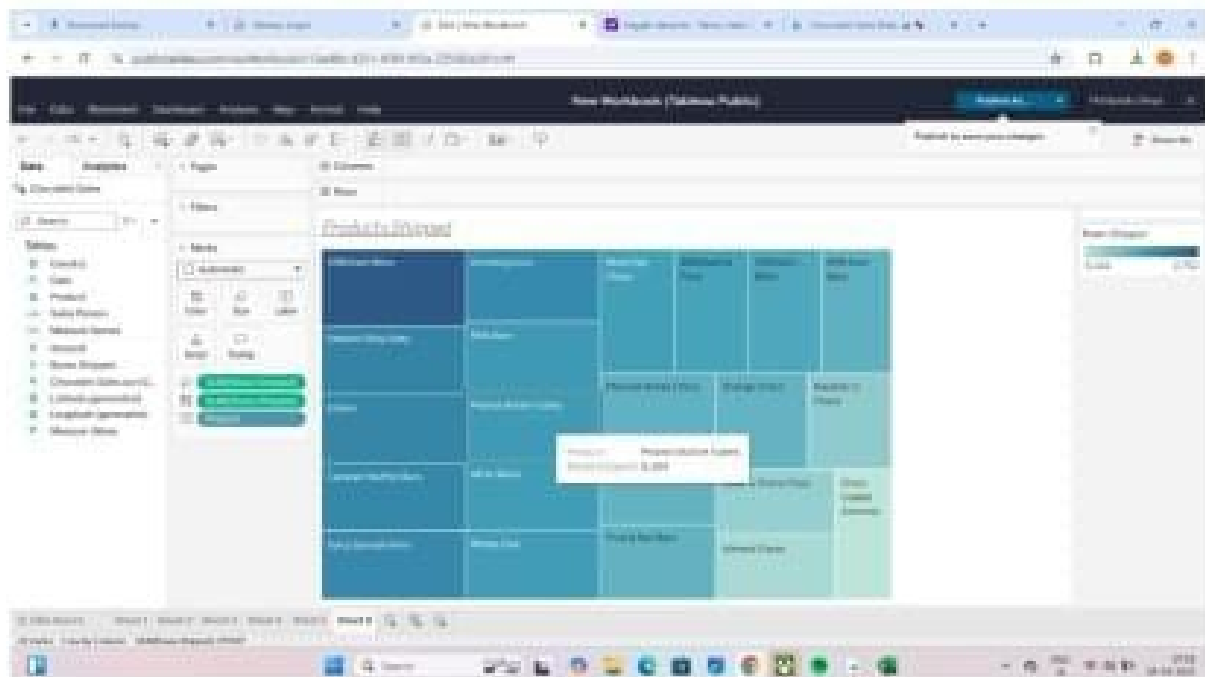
New Workbook (Tableau Public)

Publish As...

Publish to save your changes

Data Analytics

Pages

Columns

Rows

Filters

Marks

Automatic

Color Size Label

Detail Tooltip

Tables

Products Shipped

Boxes Shipped

Product: Peanut Butter Cubes
Boxes Shipped: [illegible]